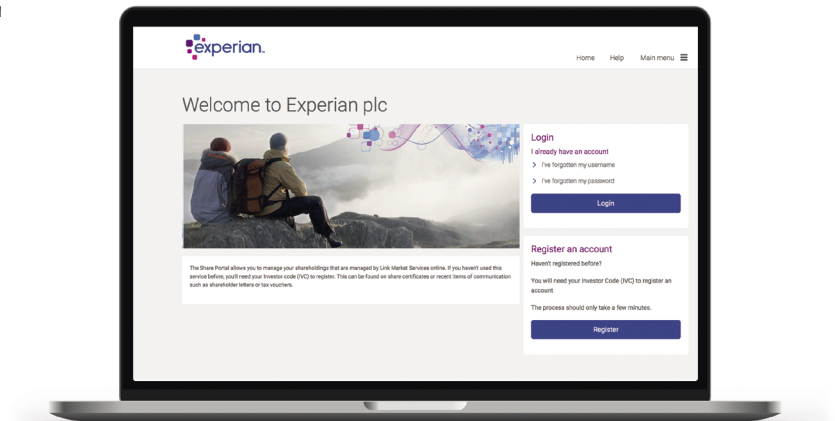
experian.

Home Help Main menu

Welcome to Experian plc

The Share Portal allows you to manage your shareholdings that are managed by Link Market Services online. If you haven't used this service before, you'll need your Investor code (IVC) to register. This can be found on share certificates or recent items of communication such as shareholder letters or tax vouchers.

Login

I already have an account

> I've forgotten my username

> I've forgotten my password

Login

Register an account

Haven't registered before?

You will need your Investor Code (IVC) to register an account

The process should only take a few minutes.

Register